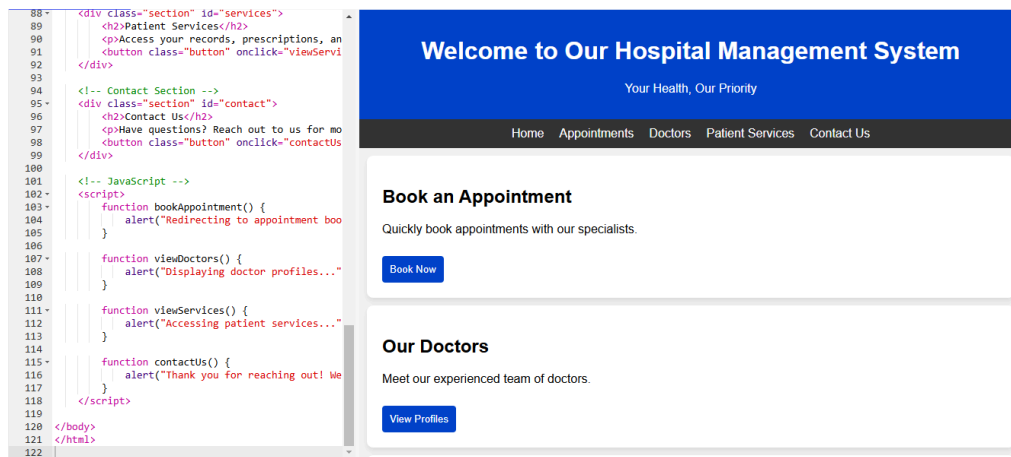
88 <div class="section" id="services">
89 <h2>Patient Services</h2>
90 <p>Access your records, prescriptions, an
91 <button class="button" onclick="viewServi
92 </div>
93
94 <!-- Contact Section -->
95 <div class="section" id="contact">
96 <h2>Contact Us</h2>
97 <p>Have questions? Reach out to us for mo
98 <button class="button" onclick="contactUs
99 </div>
100
101 <!-- JavaScript -->
102 <script>
103 function bookAppointment() {
104 alert("Redirecting to appointment boo
105 }
106
107 function viewDoctors() {
108 alert("Displaying doctor profiles..."
109 }
110
111 function viewServices() {
112 alert("Accessing patient services..."
113 }
114
115 function contactUs() {
116 alert("Thank you for reaching out! We
117 }
118 </script>
119
120 </body>
121 </html>
122

Welcome to Our Hospital Management System

Your Health, Our Priority

Home Appointments Doctors Patient Services Contact Us

Book an Appointment

Quickly book appointments with our specialists.

Book Now

Our Doctors

Meet our experienced team of doctors.

View Profiles